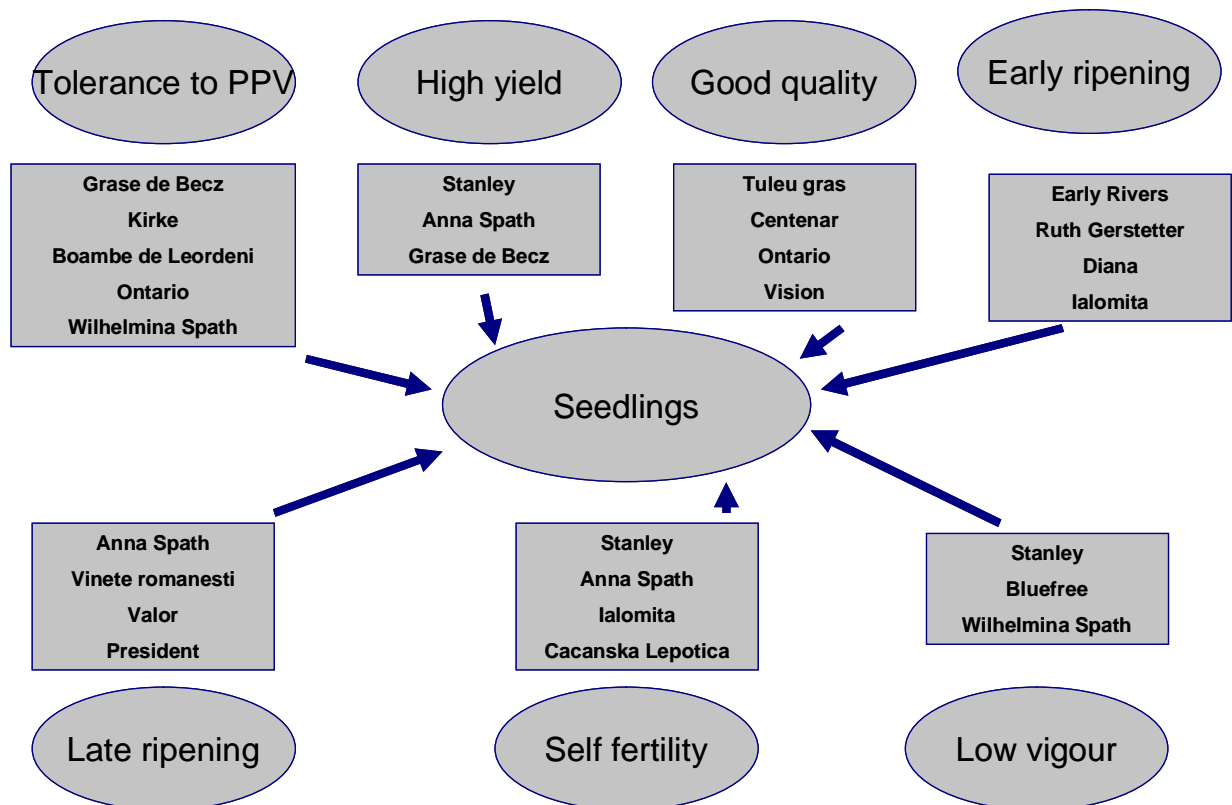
Tolerance to PPV

High yield

Good quality

Early ripening

Grase de Becz
Kirke
Boambe de Leordeni
Ontario
Wilhelmina Spath

Stanley
Anna Spath
Grase de Becz

Tuleu gras
Centenar
Ontario
Vision

Early Rivers
Ruth Gerstetter
Diana
Ialomita

Seedlings

Anna Spath
Vinete romanesti
Valor
President

Stanley
Anna Spath
Ialomita
Cacanska Lepotica

Stanley
Bluefree
Wilhelmina Spath

Late ripening

Self fertility

Low vigour